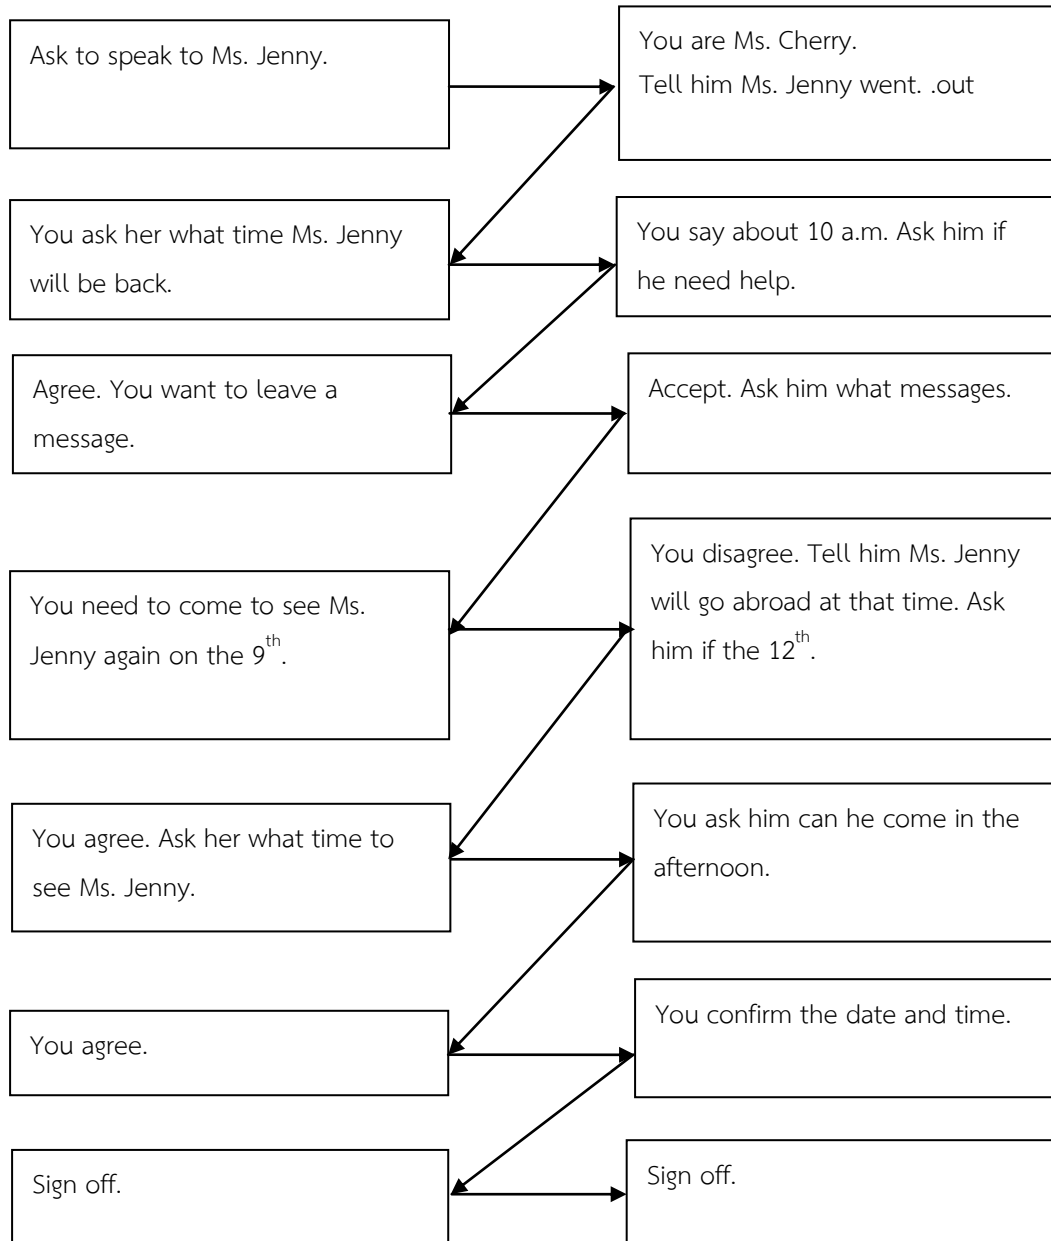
Ask to speak to Ms. Jenny.

You are Ms. Cherry.
Tell him Ms. Jenny went. .out

You ask her what time Ms. Jenny will be back.

You say about 10 a.m. Ask him if he need help.

Agree. You want to leave a message.

Accept. Ask him what messages.

You need to come to see Ms. Jenny again on the $9^{th}$.

You disagree. Tell him Ms. Jenny will go abroad at that time. Ask him if the $12^{th}$.

You agree. Ask her what time to see Ms. Jenny.

You ask him can he come in the afternoon.

You agree.

You confirm the date and time.

Sign off.

Sign off.